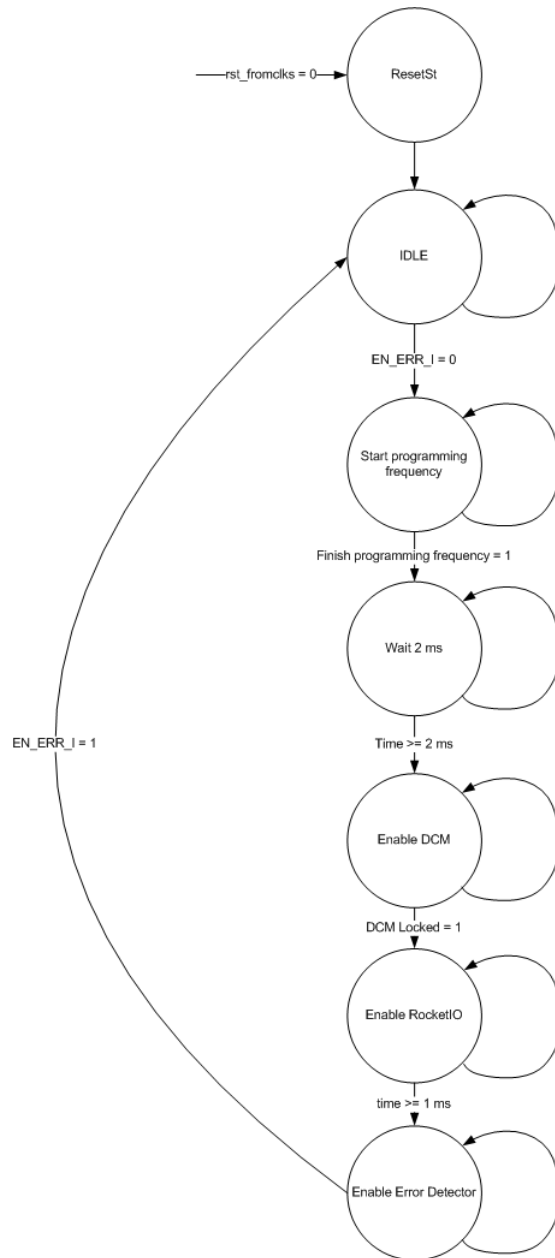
rst_fromclks = 0

ResetSt

IDLE

EN_ERR_I = 0

Start programming frequency

Finish programming frequency = 1

Wait 2 ms

EN_ERR_I = 1

Time >= 2 ms

Enable DCM

DCM Locked = 1

Enable RocketIO

time >= 1 ms

Enable Error Detector